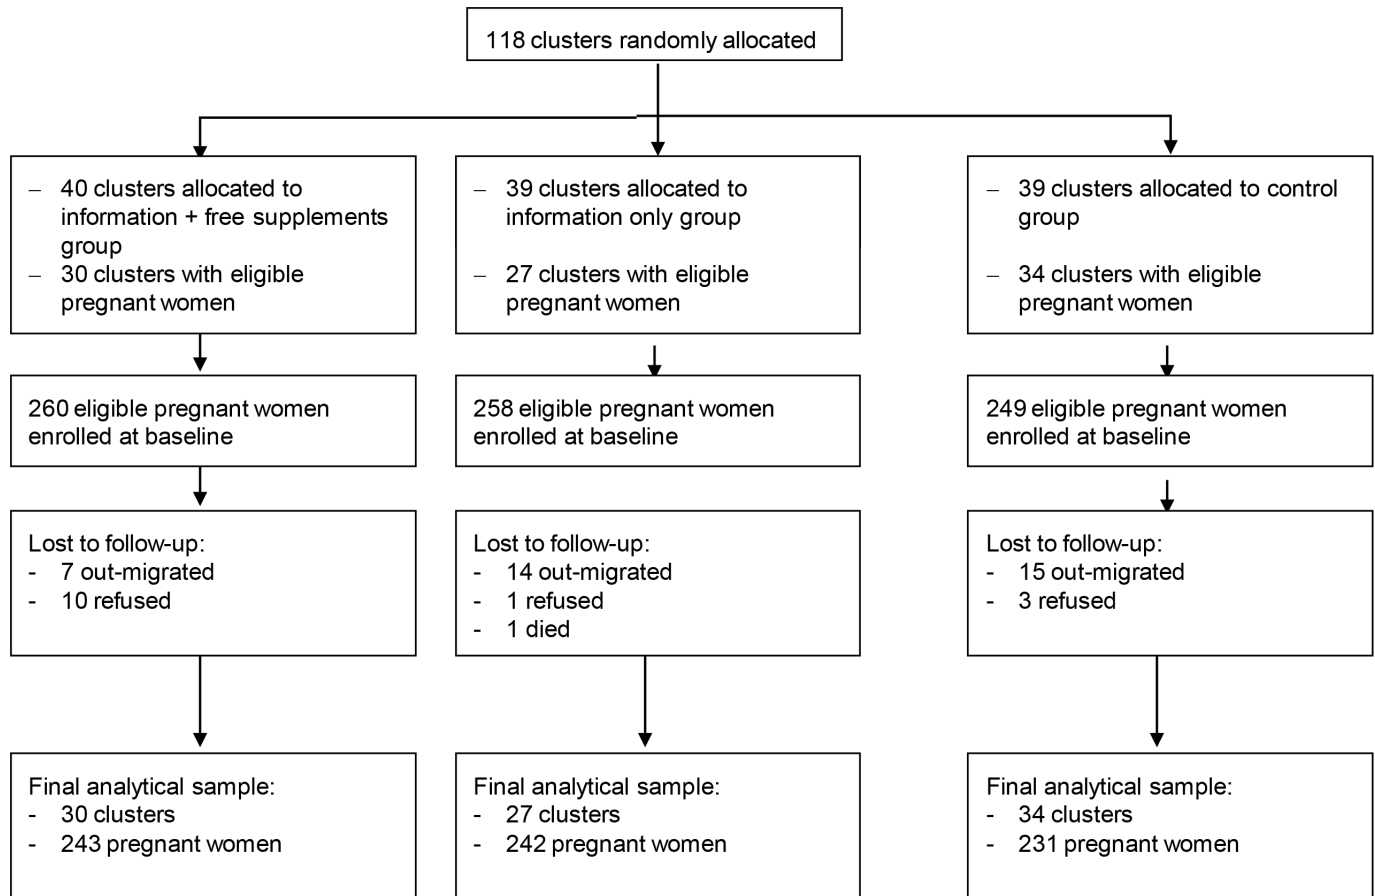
118 clusters randomly allocated

– 40 clusters allocated to information + free supplements group
– 30 clusters with eligible pregnant women

260 eligible pregnant women enrolled at baseline

Lost to follow-up:
- 7 out-migrated
- 10 refused

Final analytical sample:
- 30 clusters
- 243 pregnant women

– 39 clusters allocated to information only group
– 27 clusters with eligible pregnant women

258 eligible pregnant women enrolled at baseline

Lost to follow-up:
- 14 out-migrated
- 1 refused
- 1 died

Final analytical sample:
- 27 clusters
- 242 pregnant women

– 39 clusters allocated to control group
– 34 clusters with eligible pregnant women

249 eligible pregnant women enrolled at baseline

Lost to follow-up:
- 15 out-migrated
- 3 refused

Final analytical sample:
- 34 clusters
- 231 pregnant women